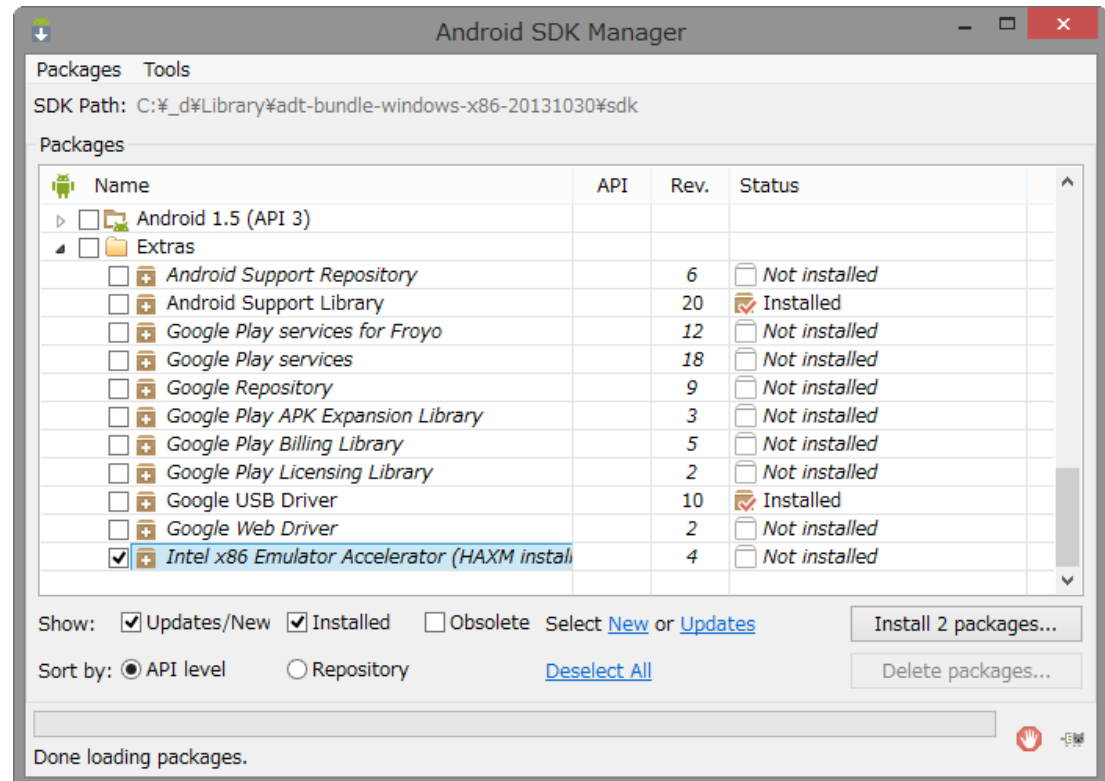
Android SDK Manager

Packages Tools

SDK Path: C:¥_d¥Library¥adt-bundle-windows-x86-20131030¥sdk

Packages

| Name | API | Rev. | Status |
|---|---|---|---|
| Android 1.5 (API 3) | | | |
| Extras | | | |
| Android Support Repository | | 6 | Not installed |
| Android Support Library | | 20 | Installed |
| Google Play services for Froyo | | 12 | Not installed |
| Google Play services | | 18 | Not installed |
| Google Repository | | 9 | Not installed |
| Google Play APK Expansion Library | | 3 | Not installed |
| Google Play Billing Library | | 5 | Not installed |
| Google Play Licensing Library | | 2 | Not installed |
| Google USB Driver | | 10 | Installed |
| Google Web Driver | | 2 | Not installed |
| Intel x86 Emulator Accelerator (HAXM instal | | 4 | Not installed |

Show: Updates/New Installed Obsolete Select New or Updates Install 2 packages...

Sort by: API level Repository Deselect All Delete packages...

Done loading packages.